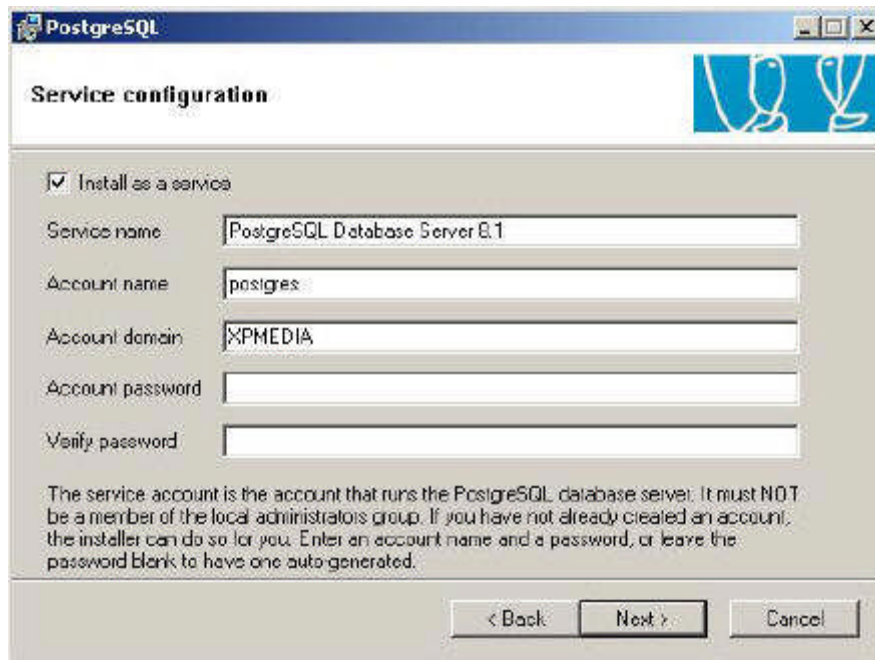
PostgreSQL

Service configuration

Install as a service

Service name PostgreSQL Database Server 8.1

Account name postgres

Account domain XPMEDIA

Account password

Verify password

The service account is the account that runs the PostgreSQL database server. It must NOT be a member of the local administrators group. If you have not already created an account, the installer can do so for you. Enter an account name and a password, or leave the password blank to have one auto-generated.

< Back Next > Cancel